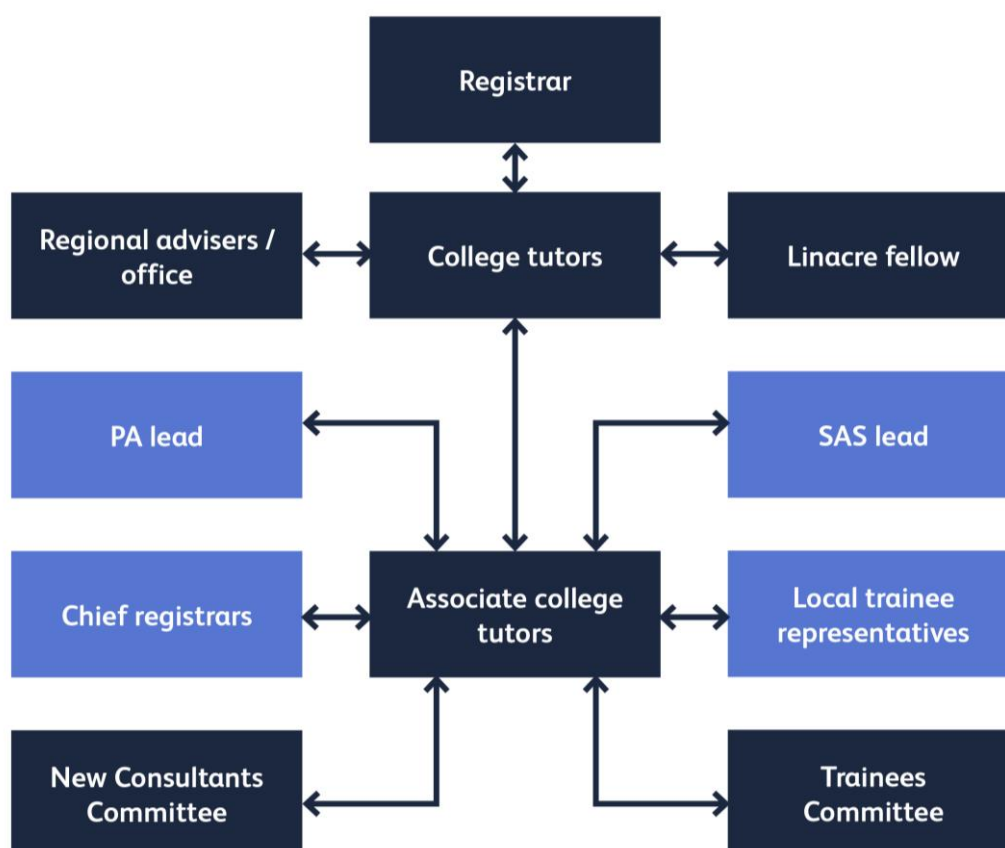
Registrar

Regional advisers / office

College tutors

Linacre fellow

PA lead

SAS lead

Chief registrars

Associate college tutors

Local trainee representatives

New Consultants Committee

Trainees Committee